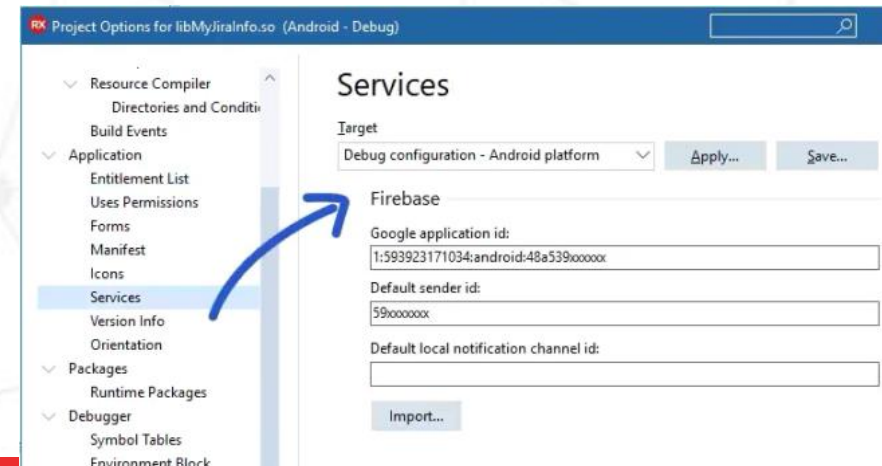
RX Project Options for libMyJiraInfo.so (Android - Debug)

Resource Compiler
Directories and Conditi
Build Events
Application
Entitlement List
Uses Permissions
Forms
Manifest
Icons
Services
Version Info
Orientation
Packages
Runtime Packages
Debugger
Symbol Tables
Environment Block

Services

Target
Debug configuration - Android platform
Apply...
Save...

Firebase
Google application id:
1:593923171034:android:48a539xxxxxx
Default sender id:
59xxxxxxx
Default local notification channel id:

Import...